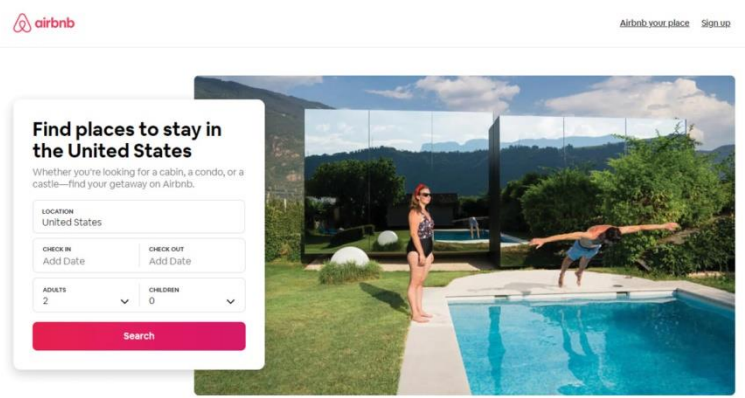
airbnb

Airbnb your place Sign up

Find places to stay in the United States

Whether you're looking for a cabin, a condo, or a castle—find your getaway on Airbnb.

LOCATION
United States

CHECK IN
Add Date

CHECK OUT
Add Date

ADULTS
2

CHILDREN
0

Search